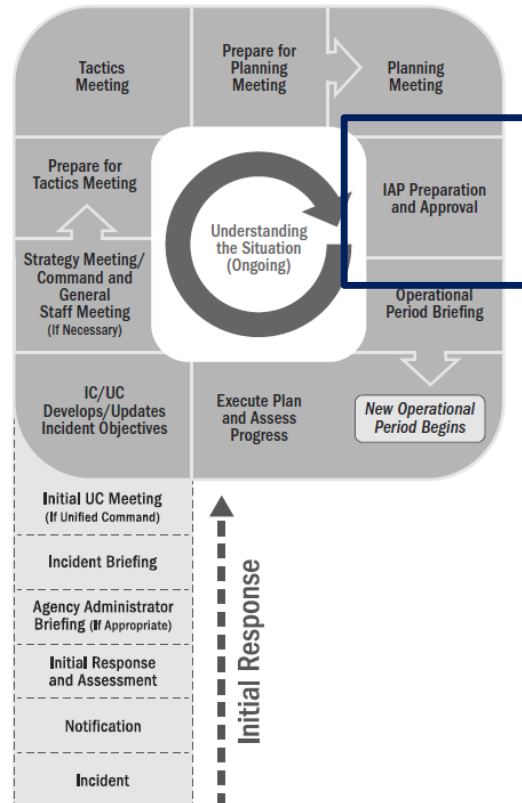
Tactics Meeting

Prepare for Planning Meeting

Planning Meeting

Prepare for Tactics Meeting

Understanding the Situation (Ongoing)

IAP Preparation and Approval

Strategy Meeting/ Command and General Staff Meeting (If Necessary)

Operational Period Briefing

IC/UC Develops/Updates Incident Objectives

Execute Plan and Assess Progress

New Operational Period Begins

Initial UC Meeting (If Unified Command)

Incident Briefing

Agency Administrator Briefing (If Appropriate)

Initial Response and Assessment

Notification

Incident

Initial Response